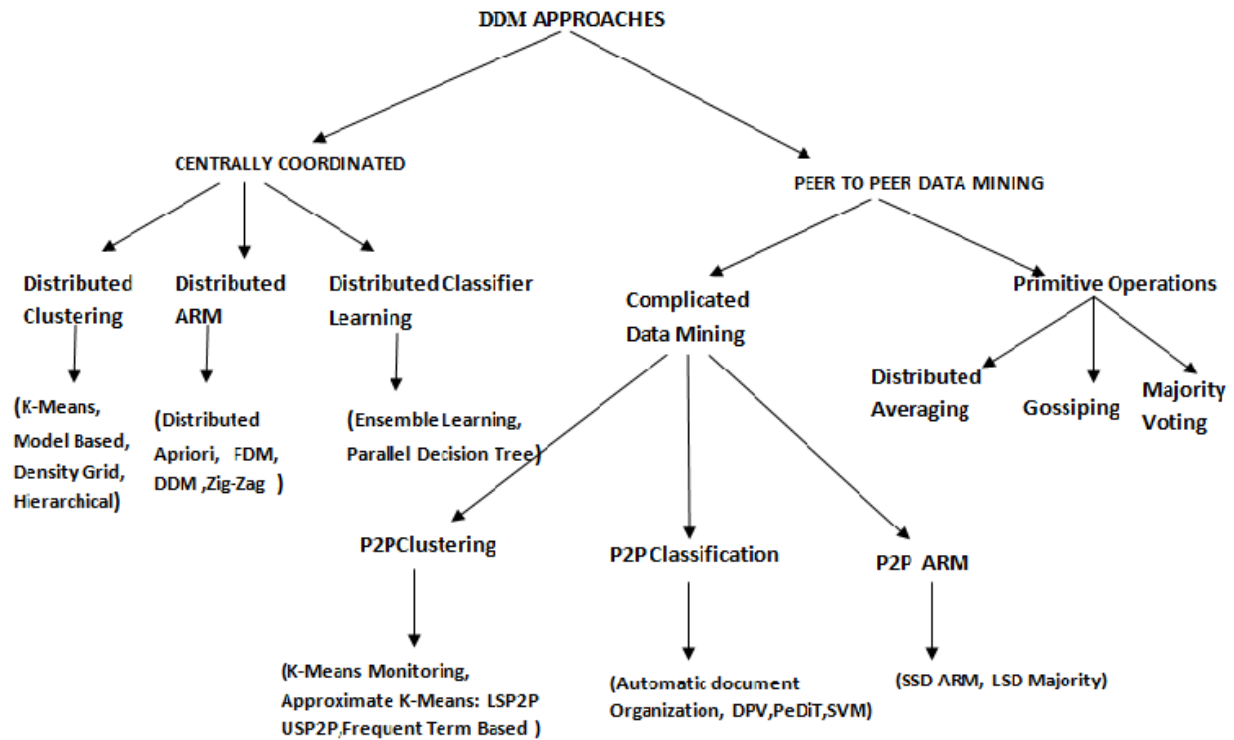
DDM APPROACHES

CENTRALLY COORDINATED

PEER TO PEER DATA MINING

Distributed Clustering

(K-Means, Model Based, Density Grid, Hierarchical)

Distributed ARM

(Distributed Apriori, FDM, DDM ,Zig-Zag )

Distributed Classifier Learning

(Ensemble Learning, Parallel Decision Tree)

Complicated Data Mining

P2PClustering

(K-Means Monitoring, Approximate K-Means: LSP2P USP2P,Frequent Term Based )

P2P Classification

(Automatic document Organization, DPV,PeDiT,SVM)

P2P ARM

(SSD ARM, LSD Majority)

Primitive Operations

Distributed Averaging

Gossiping

Majority Voting